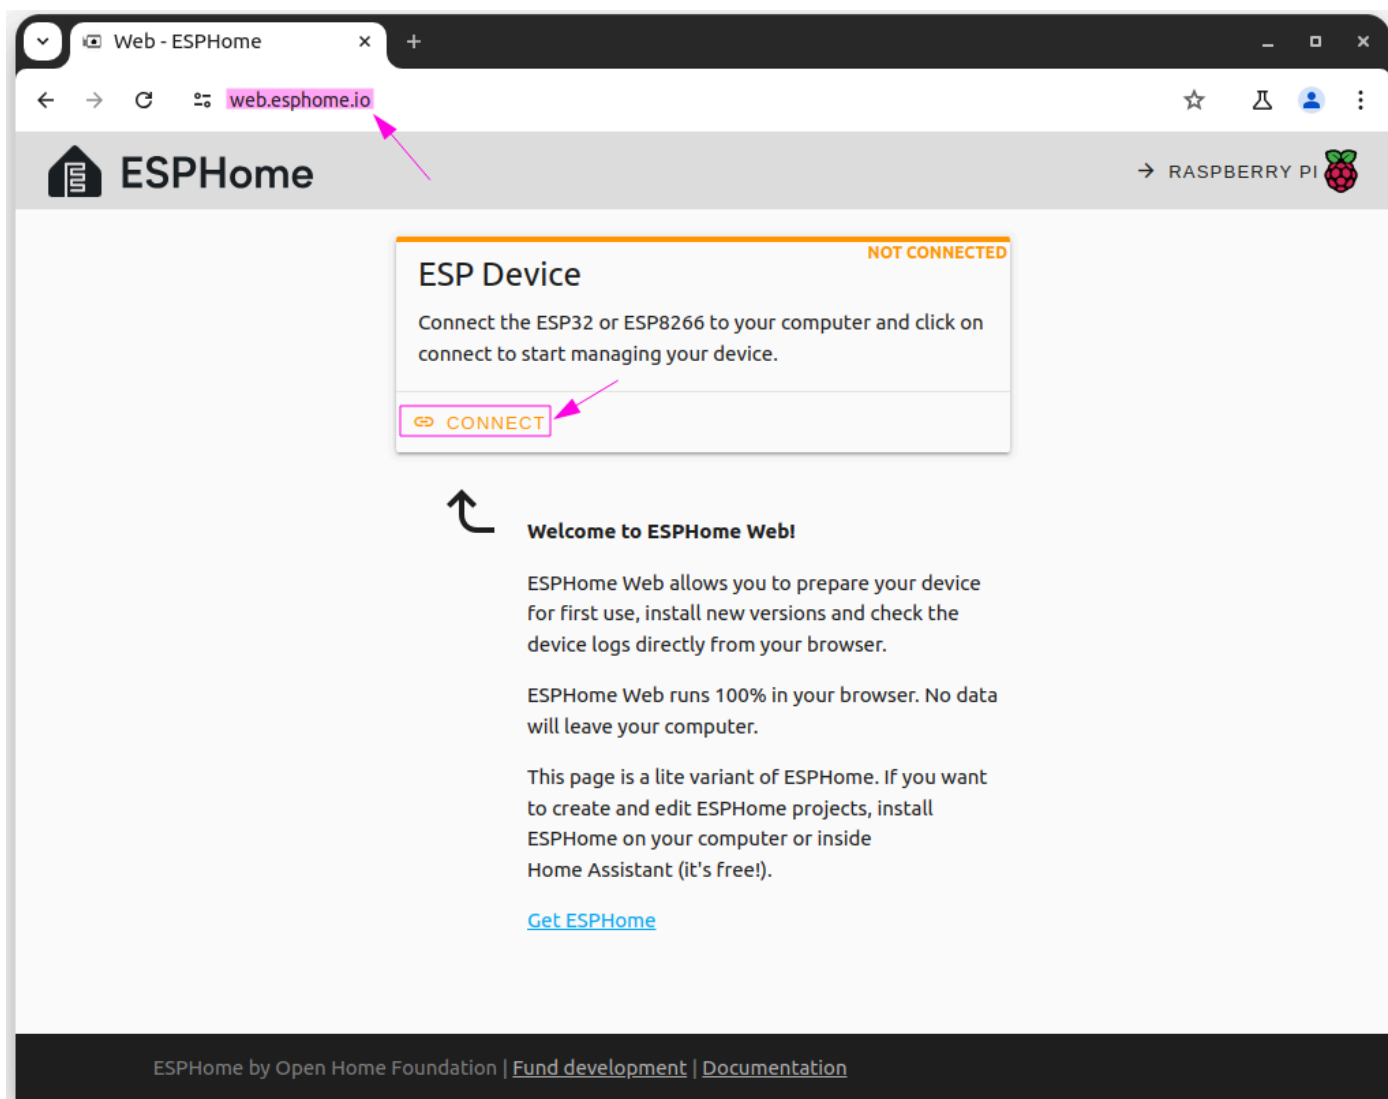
Web - ESPHome

web.esphome.io

ESPHome

RASPBERRY PI

NOT CONNECTED

ESP Device

Connect the ESP32 or ESP8266 to your computer and click on connect to start managing your device.

CONNECT

Welcome to ESPHome Web!

ESPHome Web allows you to prepare your device for first use, install new versions and check the device logs directly from your browser.

ESPHome Web runs 100% in your browser. No data will leave your computer.

This page is a lite variant of ESPHome. If you want to create and edit ESPHome projects, install ESPHome on your computer or inside Home Assistant (it's free!).

Get ESPHome

ESPHome by Open Home Foundation | Fund development | Documentation